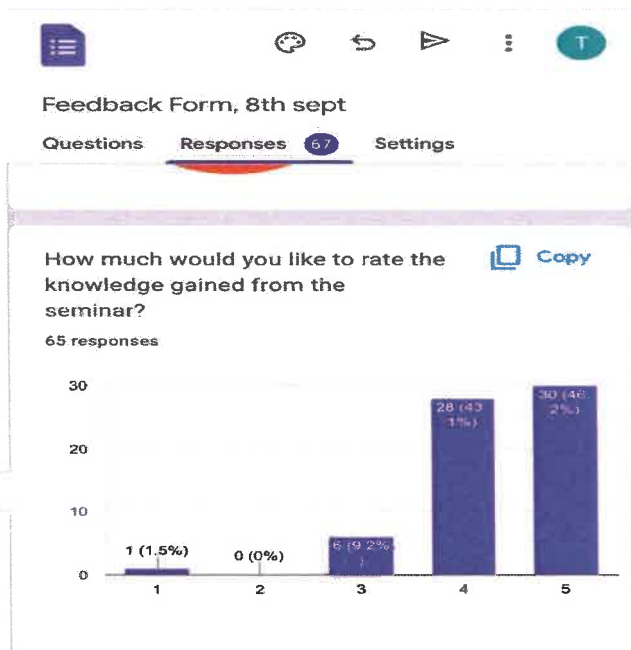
T

Feedback Form, 8th sept

Questions Responses 67 Settings

How much would you like to rate the knowledge gained from the seminar?

Copy

65 responses

30
20
10
0

1 (1.5%)
0 (0%)
6 (9.2%)
28 (43.1%)
30 (46.2%)

1 2 3 4 5